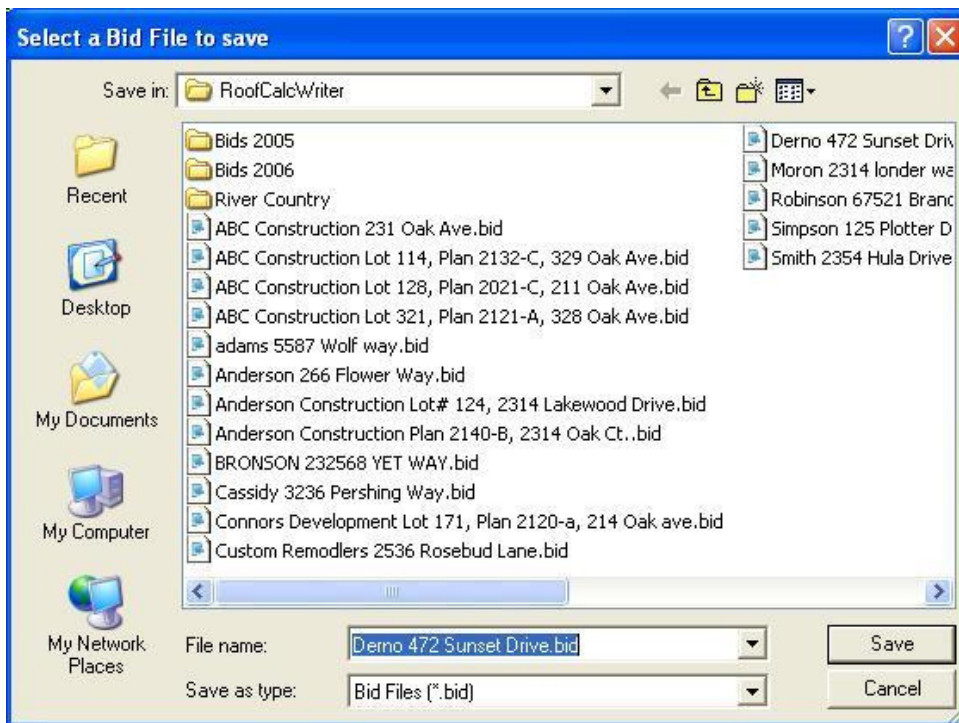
Select a Bid File to save

Save in: RoofCalcWriter

Recent

Desktop

My Documents

My Computer

My Network Places

Bids 2005
Bids 2006
River Country
ABC Construction 231 Oak Ave.bid
ABC Construction Lot 114, Plan 2132-C, 329 Oak Ave.bid
ABC Construction Lot 128, Plan 2021-C, 211 Oak Ave.bid
ABC Construction Lot 321, Plan 2121-A, 328 Oak Ave.bid
adams 5587 Wolf way.bid
Anderson 266 Flower Way.bid
Anderson Construction Lot# 124, 2314 Lakewood Drive.bid
Anderson Construction Plan 2140-B, 2314 Oak Ct..bid
BRONSON 232568 YET WAY.bid
Cassidy 3236 Pershing Way.bid
Connors Development Lot 171, Plan 2120-a, 214 Oak ave.bid
Custom Remodlers 2536 Rosebud Lane.bid

Derno 472 Sunset Driv
Moron 2314 londer wa
Robinson 67521 Brand
Simpson 125 Plotter D
Smith 2354 Hula Drive

File name: Derno 472 Sunset Drive.bid

Save as type: Bid Files (*.bid)

Save

Cancel